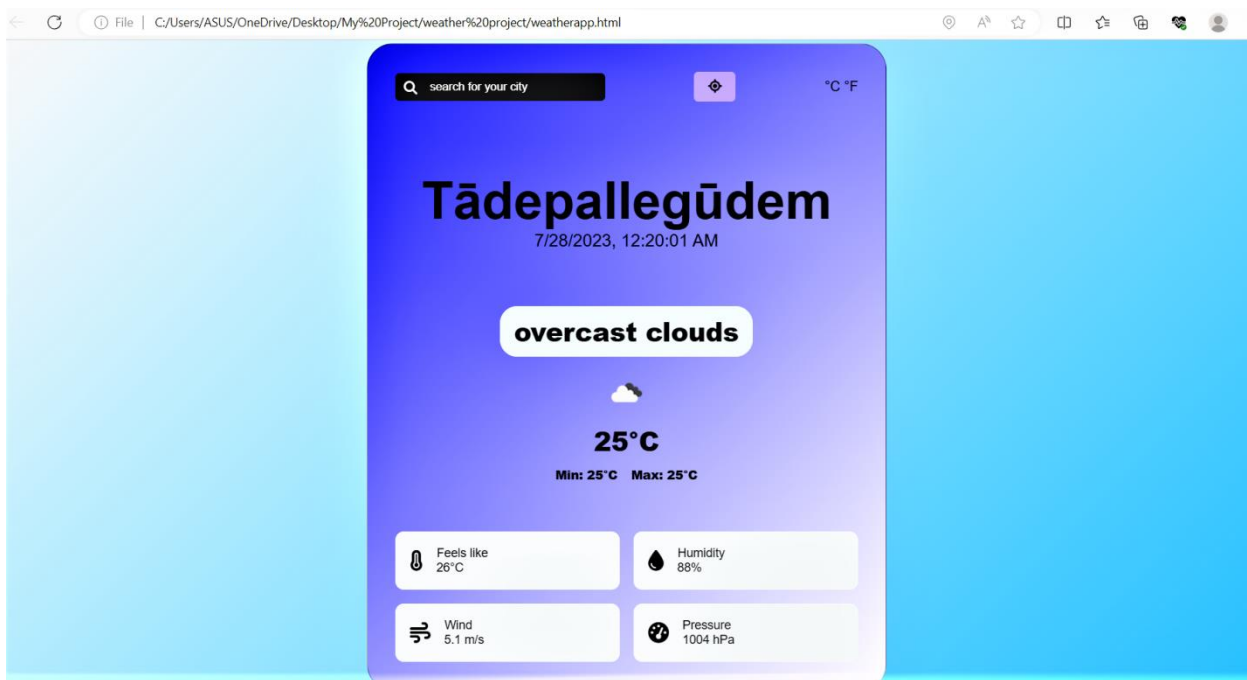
File | C:/Users/ASUS/OneDrive/Desktop/My%20Project/weather%20project/weatherapp.html

search for your city

°C °F

Tādepallegūdem

7/28/2023, 12:20:01 AM

overcast clouds

25°C

Min: 25°C Max: 25°C

Feels like
26°C

Humidity
88%

Wind
5.1 m/s

Pressure
1004 hPa